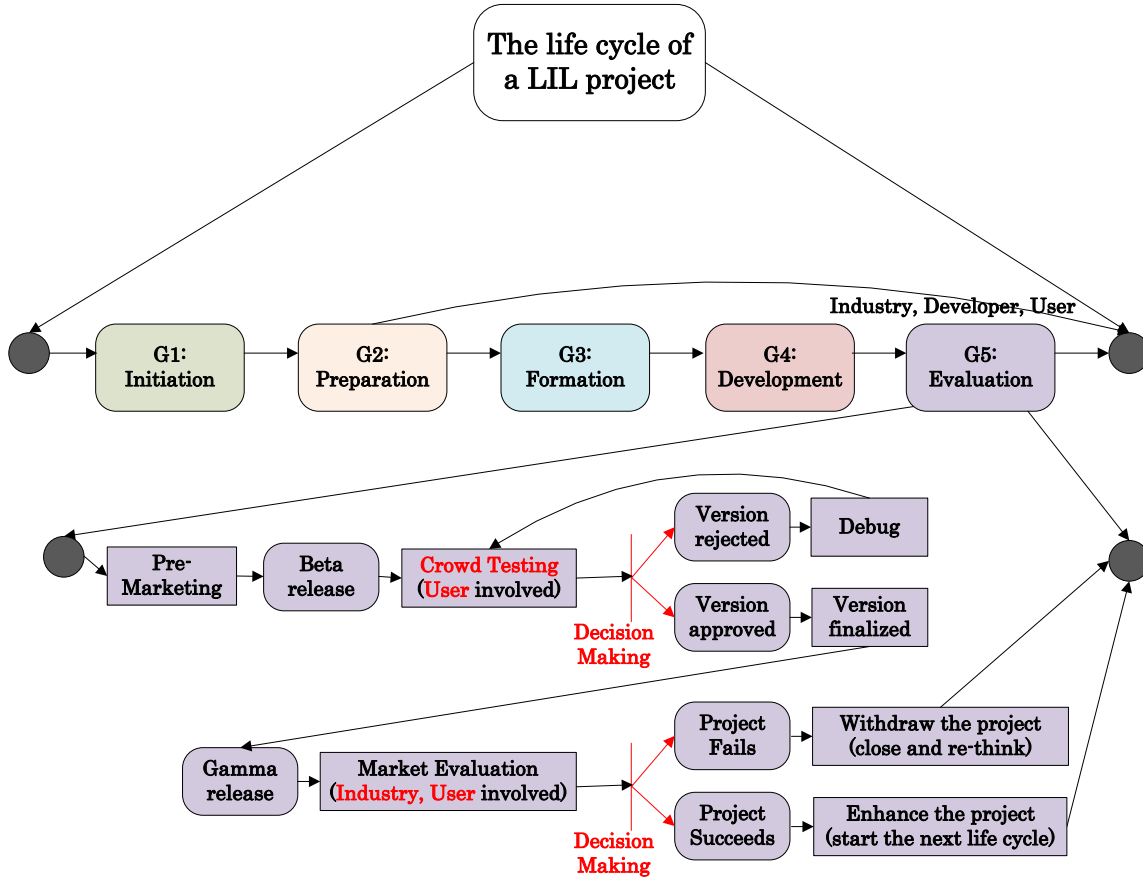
The life cycle of a LIL project

Industry, Developer, User

G1: Initiation

G2: Preparation

G3: Formation

G4: Development

G5: Evaluation

Pre-Marketing

Beta release

Crowd Testing (User involved)

Decision Making

Version rejected

Debug

Version approved

Version finalized

Gamma release

Market Evaluation (Industry, User involved)

Decision Making

Project Fails

Withdraw the project (close and re-think)

Project Succeeds

Enhance the project (start the next life cycle)